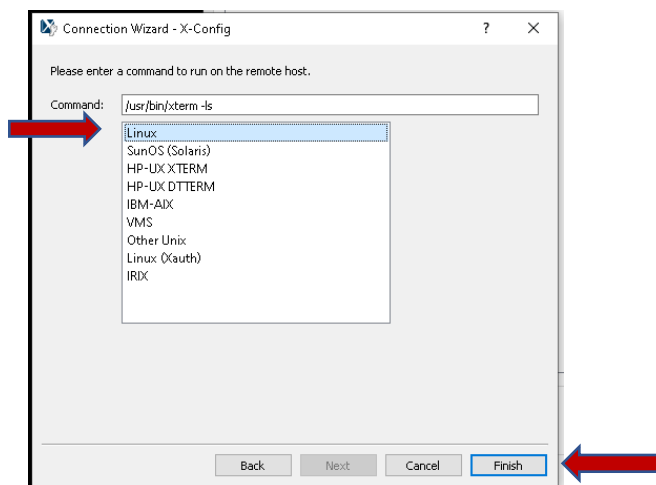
Connection Wizard - X-Config

?

×

Please enter a command to run on the remote host.

Command: /usr/bin/xterm -ls

Linux
SunOS (Solaris)
HP-UX XTERM
HP-UX DTTERM
IBM-AIX
VMS
Other Unix
Linux (Xauth)
IRIX

Back

Next

Cancel

Finish